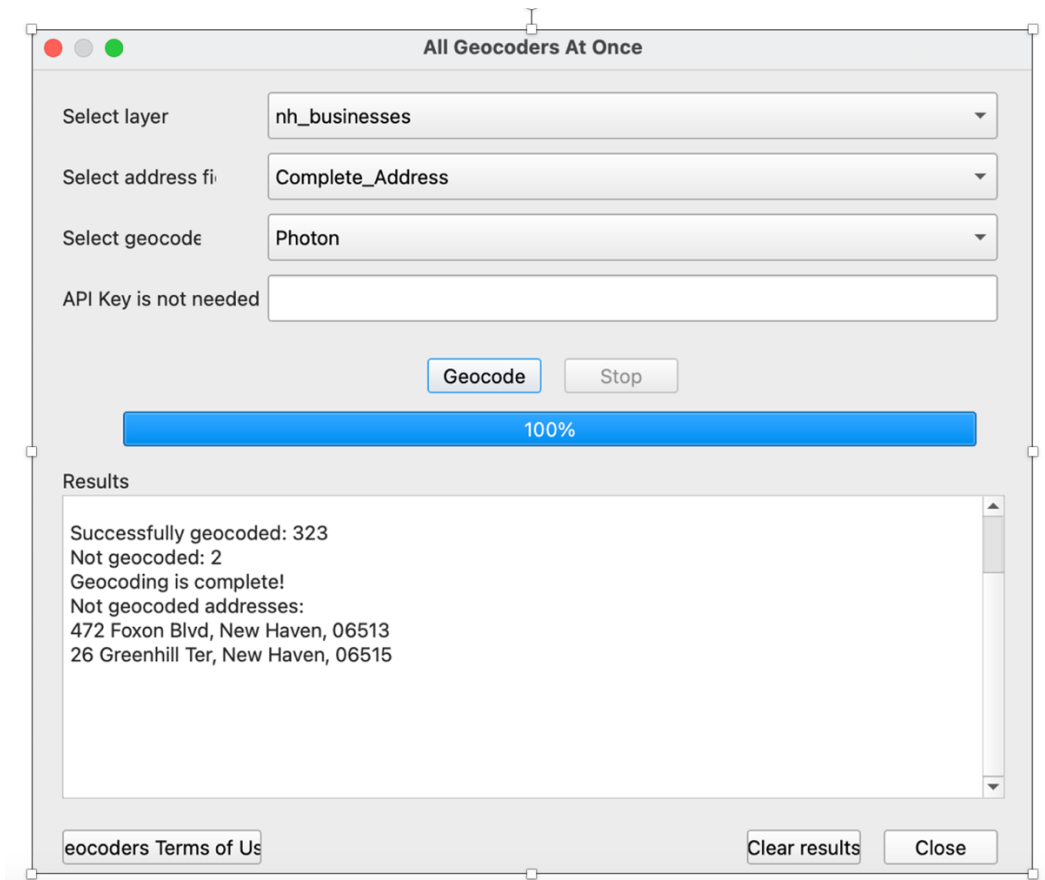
All Geocoders At Once

Select layer
nh_businesses

Select address fi
Complete_Address

Select geocode
Photon

API Key is not needed

Geocode
Stop

100%

Results

Successfully geocoded: 323
Not geocoded: 2
Geocoding is complete!
Not geocoded addresses:
472 Foxon Blvd, New Haven, 06513
26 Greenhill Ter, New Haven, 06515

eocoders Terms of Us
Clear results
Close